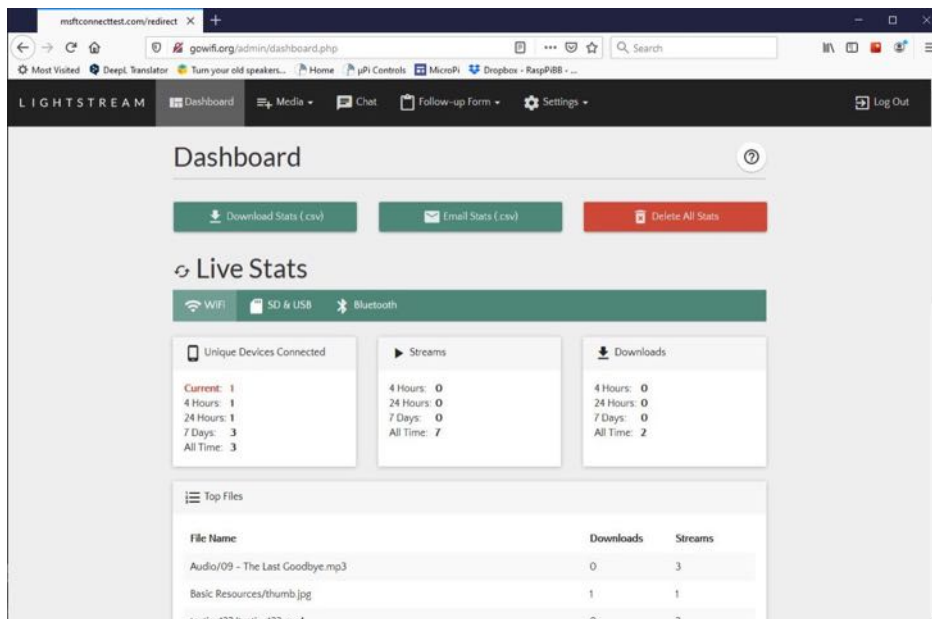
msftconnecttest.com/redirect ×  +

gowifi.org/admin/dashboard.php

Search

Most Visited  DeepL Translator  Turn your old speakers...  Home  µPi Controls  MicroPi  Dropbox - RaspPiBB - ...

LIGHTSTREAM  Dashboard  Media  Chat  Follow-up Form  Settings  Log Out

Dashboard

Download Stats (.csv)  Email Stats (.csv)  Delete All Stats

Live Stats

WiFi  SD & USB  Bluetooth

Unique Devices Connected

Current: 1
4 Hours: 1
24 Hours: 1
7 Days: 3
All Time: 3

Streams

4 Hours: 0
24 Hours: 0
7 Days: 0
All Time: 7

Downloads

4 Hours: 0
24 Hours: 0
7 Days: 0
All Time: 2

Top Files

| File Name | Downloads | Streams |
|---|---|---|
| Audio/09 - The Last Goodbye.mp3 | 0 | 3 |
| Basic Resources/thumb.jpg | 1 | 1 |
| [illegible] | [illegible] | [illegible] |